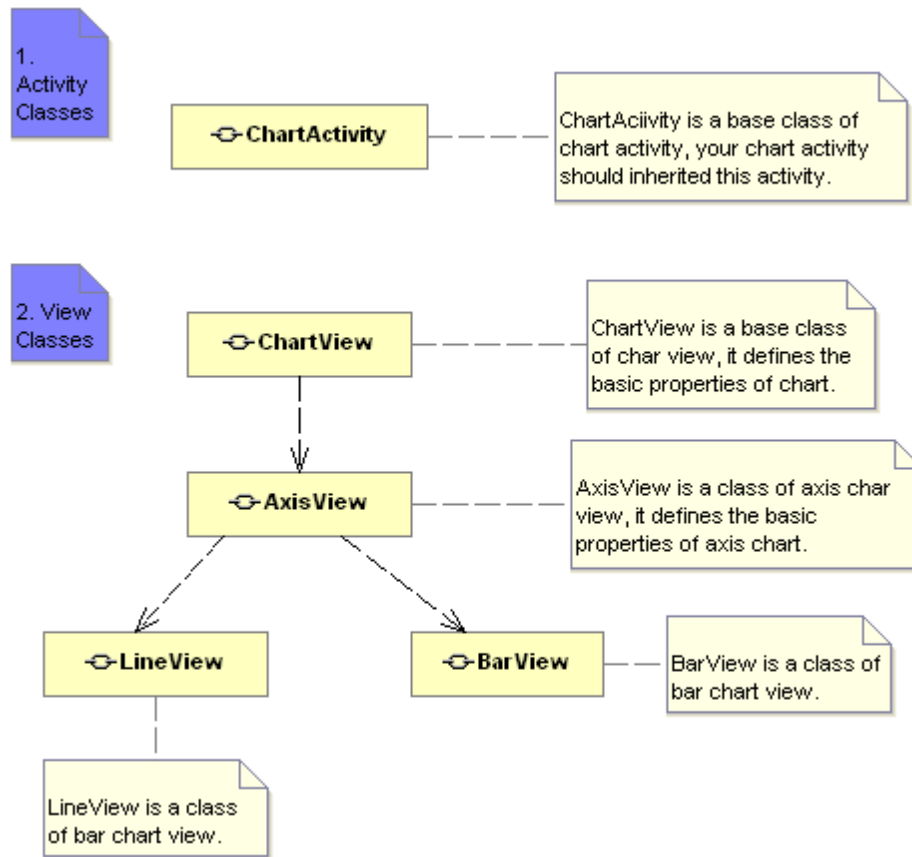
1. Activity Classes

ChartActivity

ChartAciivity is a base class of chart activity, your chart activity should inherited this activity.

2. View Classes

ChartView

ChartView is a base class of char view, it defines the basic properties of chart.

AxisView

AxisView is a class of axis char view, it defines the basic properties of axis chart.

LineView

BarView

BarView is a class of bar chart view.

LineView is a class of bar chart view.